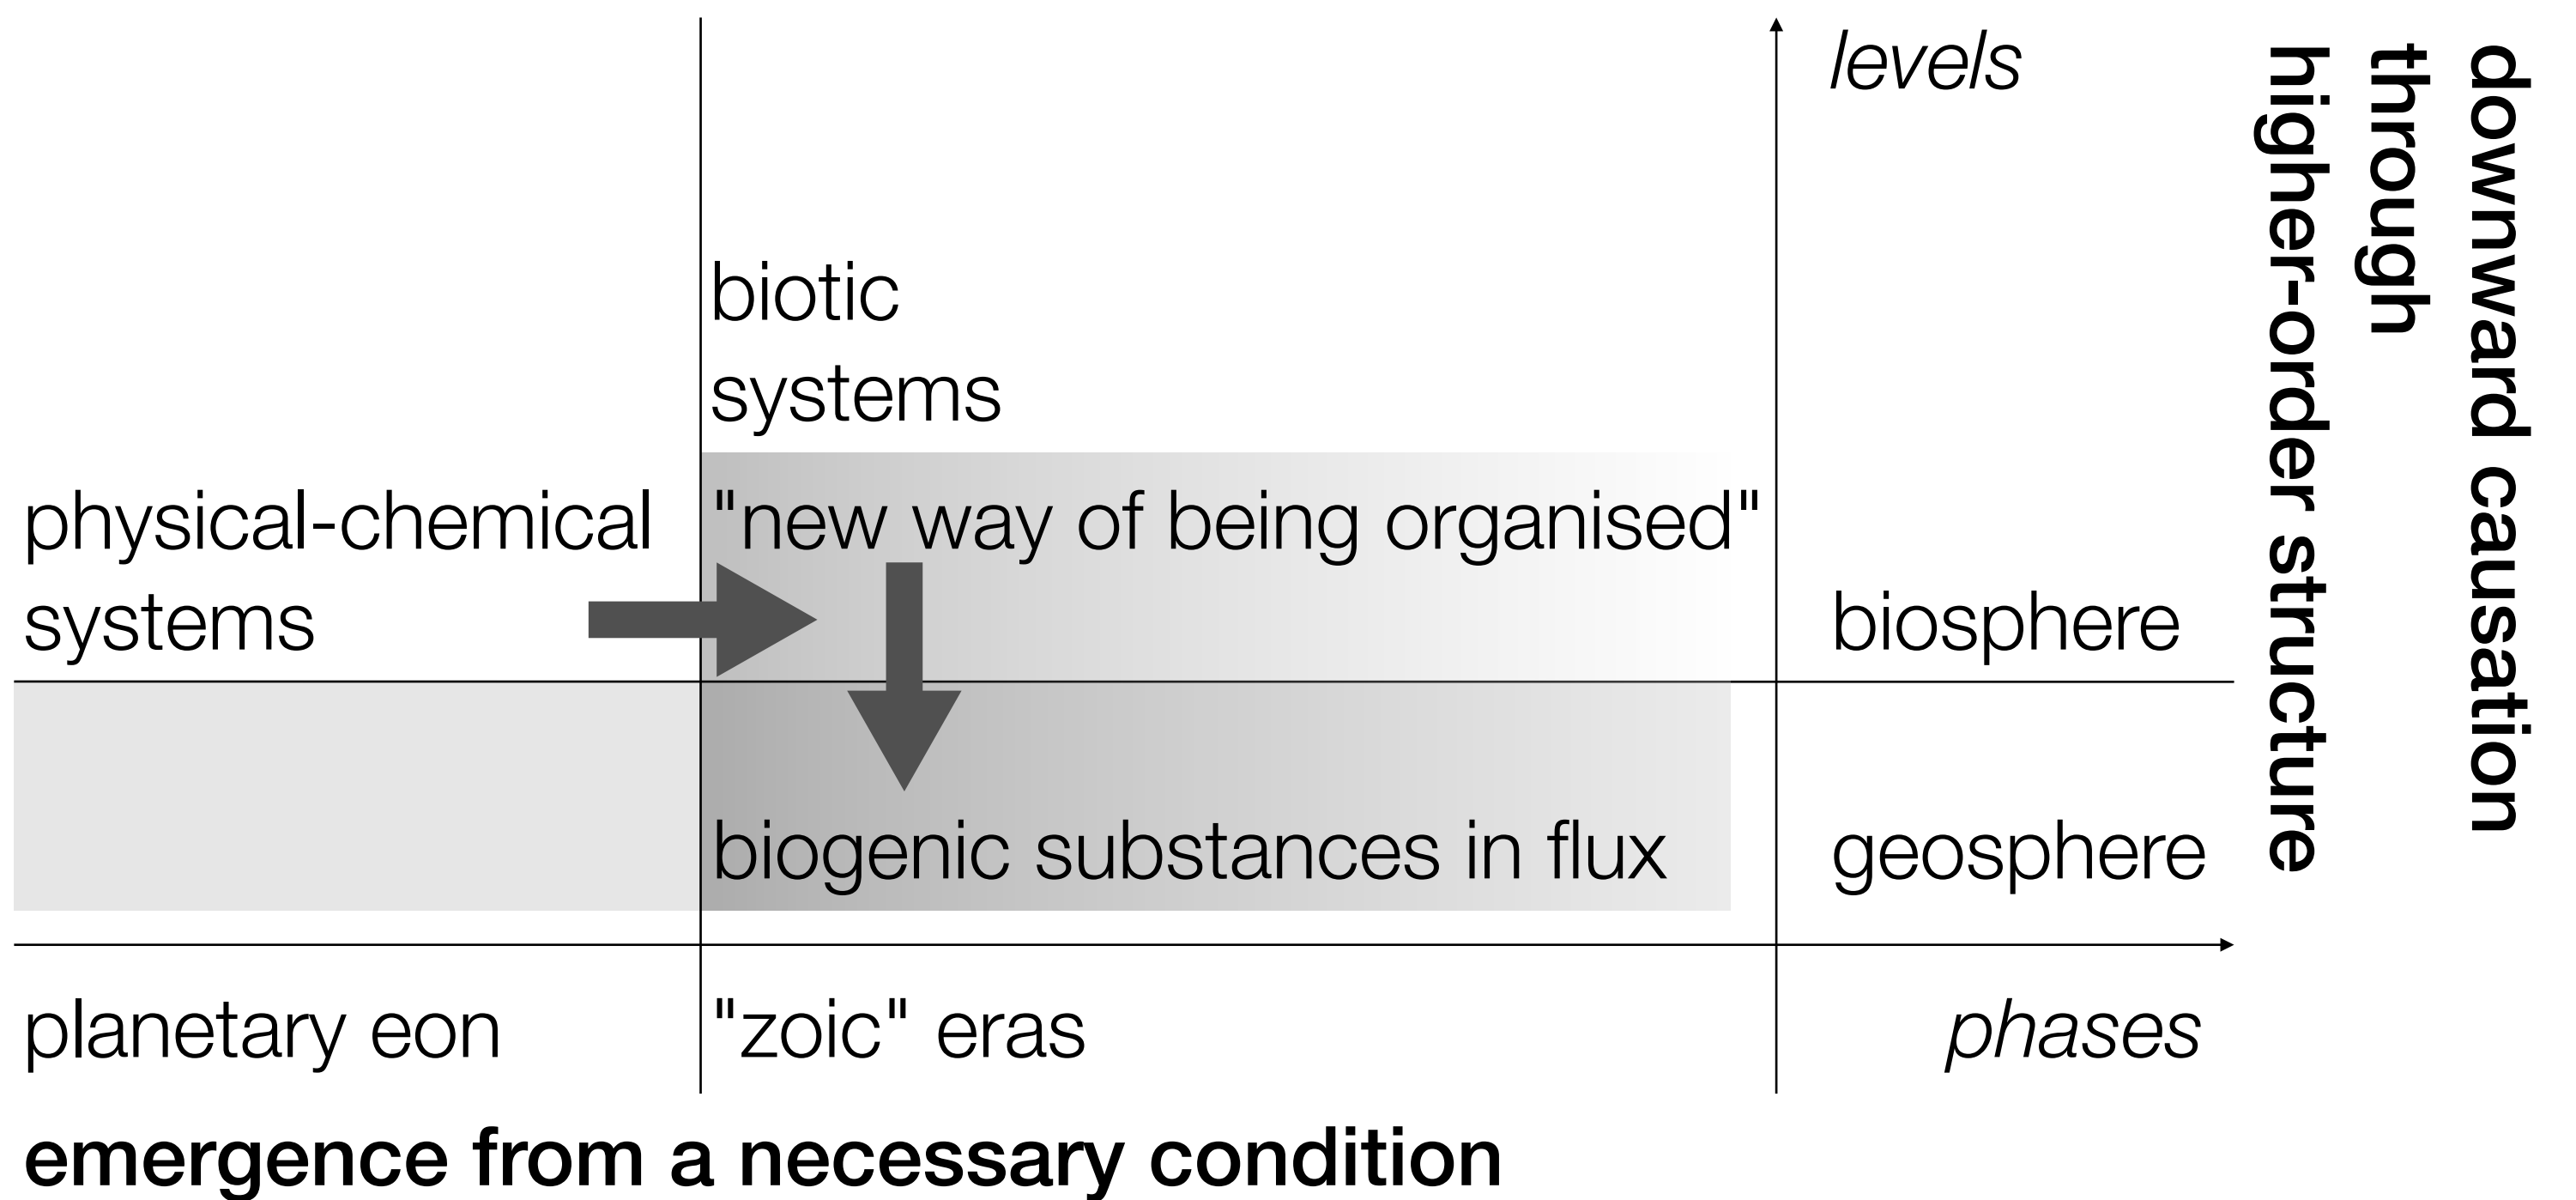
levels

biotic systems

physical-chemical systems

"new way of being organised"

biosphere

biogenic substances in flux

geosphere

planetary eon

"zoic" eras

phases

downward causation through higher-order structure

emergence from a necessary condition